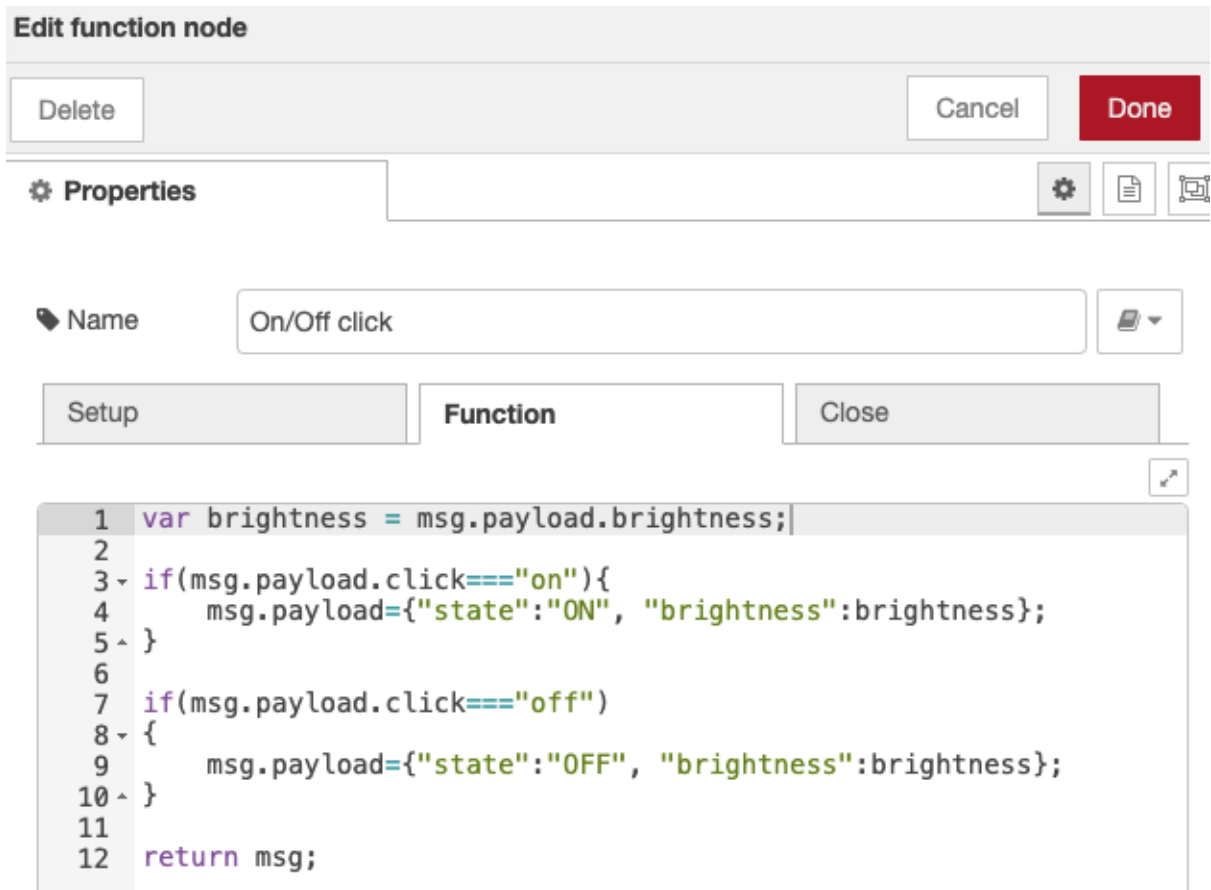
Edit function node

Delete

Cancel

Done

Properties

Name

On/Off click

Setup

Function

Close

1 var brightness = msg.payload.brightness;
2
3 if(msg.payload.click==="on"){
4     msg.payload={"state":"ON", "brightness":brightness};
5 }
6
7 if(msg.payload.click==="off")
8 {
9     msg.payload={"state":"OFF", "brightness":brightness};
10 }
11
12 return msg;